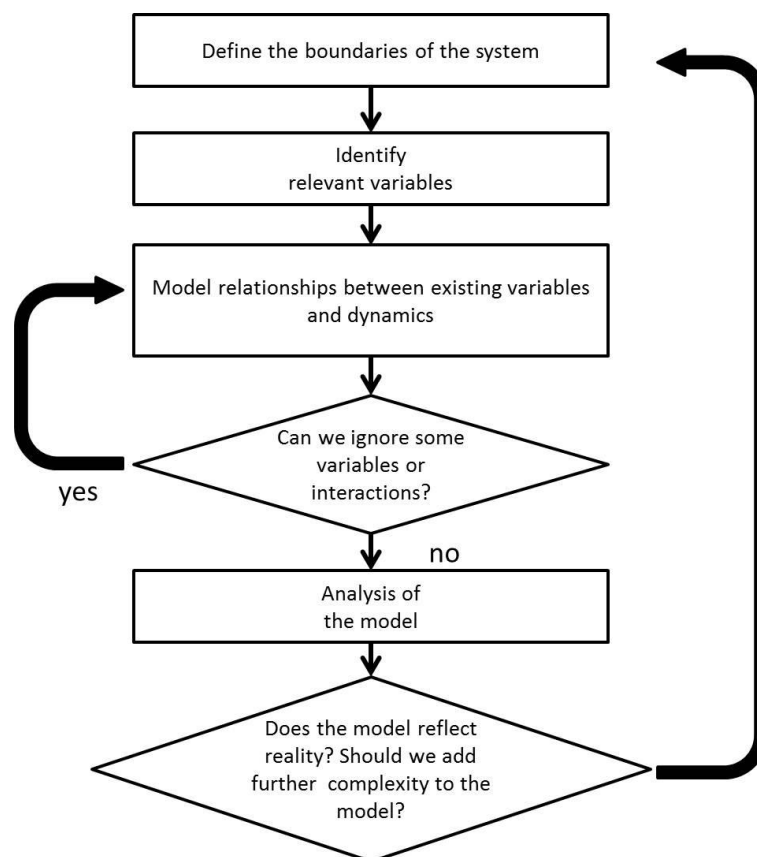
Define the boundaries of the system

Identify relevant variables

Model relationships between existing variables and dynamics

Can we ignore some variables or interactions?

yes

no

Analysis of the model

Does the model reflect reality? Should we add further complexity to the model?